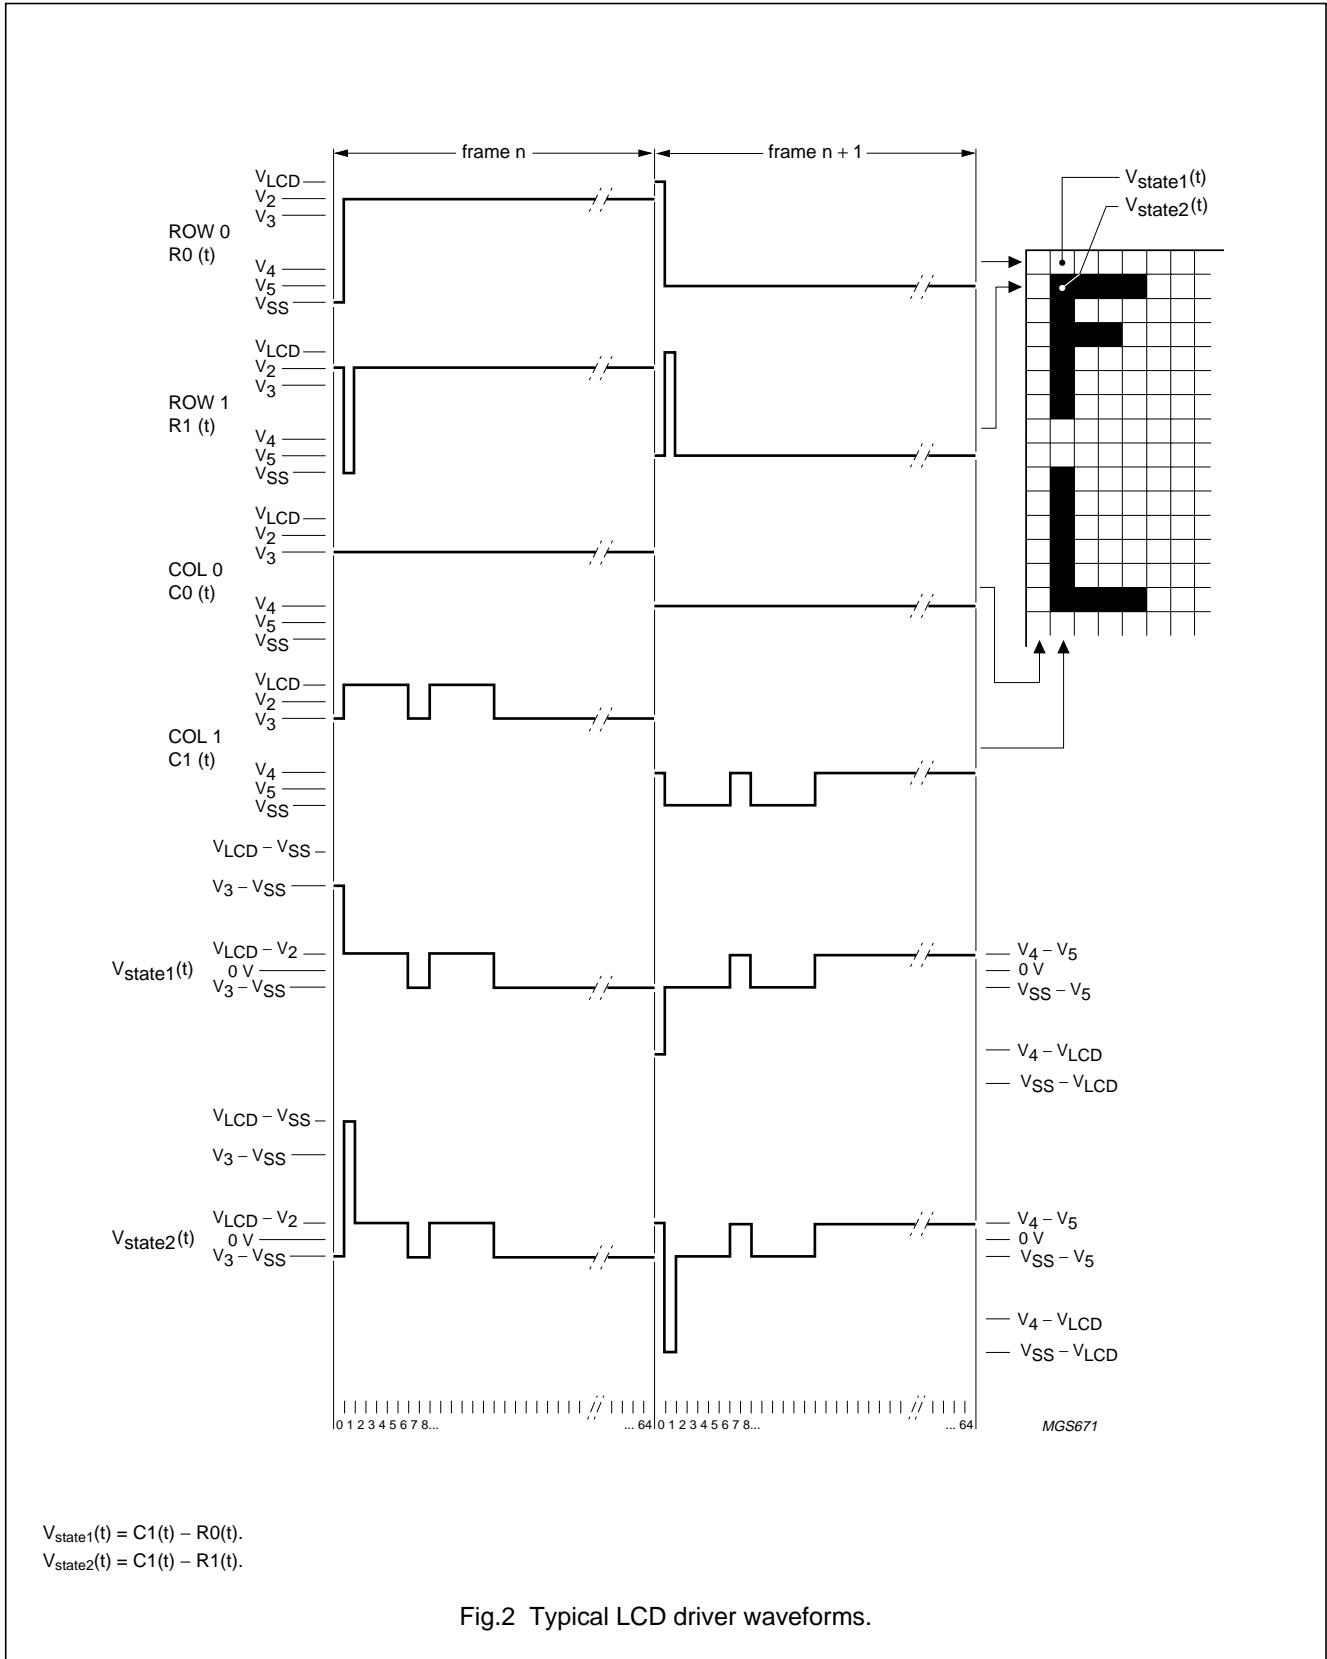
frame n

frame n + 1

$V_{state1}(t)$
$V_{state2}(t)$

$V_{LCD}$
$V_2$
$V_3$
ROW 0
R0 (t)
$V_4$
$V_5$
$V_{SS}$

$V_{LCD}$
$V_2$
$V_3$
ROW 1
R1 (t)
$V_4$
$V_5$
$V_{SS}$

$V_{LCD}$
$V_2$
$V_3$
COL 0
C0 (t)
$V_4$
$V_5$
$V_{SS}$

$V_{LCD}$
$V_2$
$V_3$
COL 1
C1 (t)
$V_4$
$V_5$
$V_{SS}$

$V_{LCD} - V_{SS}$
$V_3 - V_{SS}$
$V_{LCD} - V_2$
$V_{state1}(t)$
0 V
$V_3 - V_{SS}$

$V_4 - V_5$
0 V
$V_{SS} - V_5$
$V_4 - V_{LCD}$
$V_{SS} - V_{LCD}$

$V_{LCD} - V_{SS}$
$V_3 - V_{SS}$
$V_{LCD} - V_2$
$V_{state2}(t)$
0 V
$V_3 - V_{SS}$

$V_4 - V_5$
0 V
$V_{SS} - V_5$
$V_4 - V_{LCD}$
$V_{SS} - V_{LCD}$

0 1 2 3 4 5 6 7 8... ... 64 0 1 2 3 4 5 6 7 8... ... 64

MGS671

$V_{state1}(t) = C1(t) - R0(t)$.
$V_{state2}(t) = C1(t) - R1(t)$.

Fig.2 Typical LCD driver waveforms.